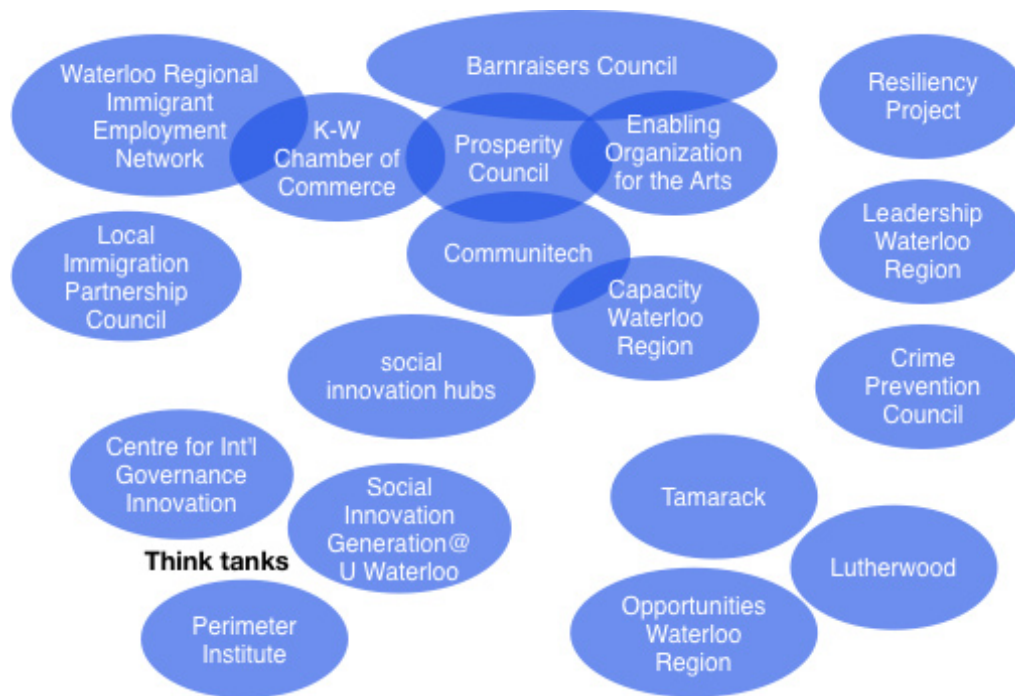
Barnraisers Council

Waterloo Regional Immigrant Employment Network

K-W Chamber of Commerce

Prosperity Council

Enabling Organization for the Arts

Resiliency Project

Local Immigration Partnership Council

Communitech

Leadership Waterloo Region

Capacity Waterloo Region

social innovation hubs

Crime Prevention Council

Centre for Int'l Governance Innovation

Social Innovation Generation@ U Waterloo

Tamarack

Think tanks

Lutherwood

Perimeter Institute

Opportunities Waterloo Region